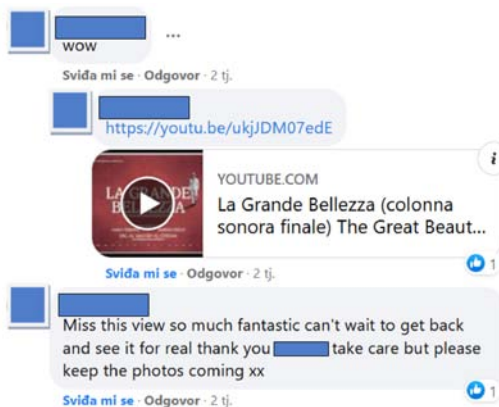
wow
...
Sviđa mi se · Odgovor · 2 tj.

https://youtu.be/ukjJDM07edE

LA GRANDE BELLEZZA

YOUTUBE.COM
La Grande Bellezza (colonna sonora finale) The Great Beaut...

Sviđa mi se · Odgovor · 2 tj.
1

Miss this view so much fantastic can't wait to get back and see it for real thank you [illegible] take care but please keep the photos coming xx

Sviđa mi se · Odgovor · 2 tj.
1